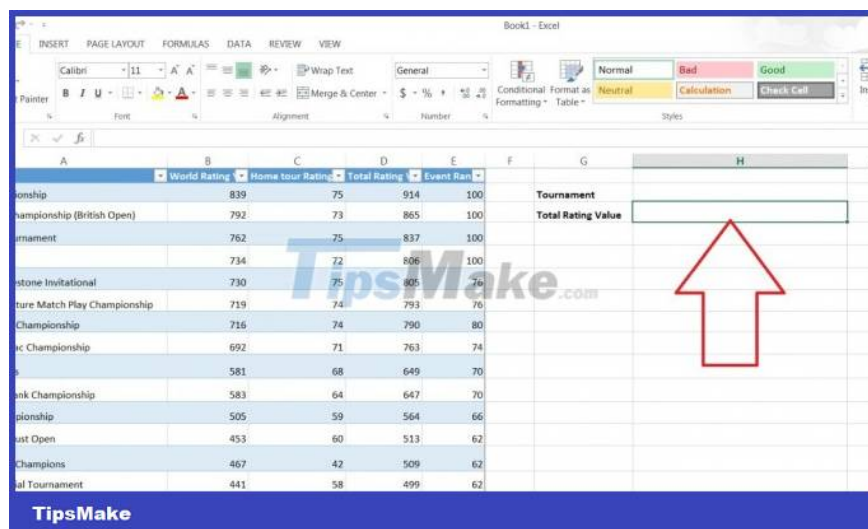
Book1 - Excel

E INSERT PAGE LAYOUT FORMULAS DATA REVIEW VIEW

Painter
Calibri 11 A A
B I U
Font
Wrap Text
Merge & Center
Alignment
General
$ % ,
Number
Conditional Formatting
Format as Table
Normal Bad Good
Neutral Calculation Check Cell
Styles
In

fx

| A | B | C | D | E | F | G | H |
|---|---|---|---|---|---|---|---|
| | World Rating | Home tour Rating | Total Rating | Event Ran | | | |
| pionship | 839 | 75 | 914 | 100 | | Tournament | |
| hampionship (British Open) | 792 | 73 | 865 | 100 | | Total Rating Value | |
| rnament | 762 | 75 | 837 | 100 | | | |
| | 734 | 72 | 806 | 100 | | | |
| estone Invitational | 730 | 75 | 805 | 76 | | | |
| ture Match Play Championship | 719 | 74 | 793 | 76 | | | |
| Championship | 716 | 74 | 790 | 80 | | | |
| ac Championship | 692 | 71 | 763 | 74 | | | |
| | 581 | 68 | 649 | 70 | | | |
| ank Championship | 583 | 64 | 647 | 70 | | | |
| pionship | 505 | 59 | 564 | 66 | | | |
| ust Open | 453 | 60 | 513 | 62 | | | |
| Champions | 467 | 42 | 509 | 62 | | | |
| ial Tournament | 441 | 58 | 499 | 62 | | | |

TipsMake.com

TipsMake